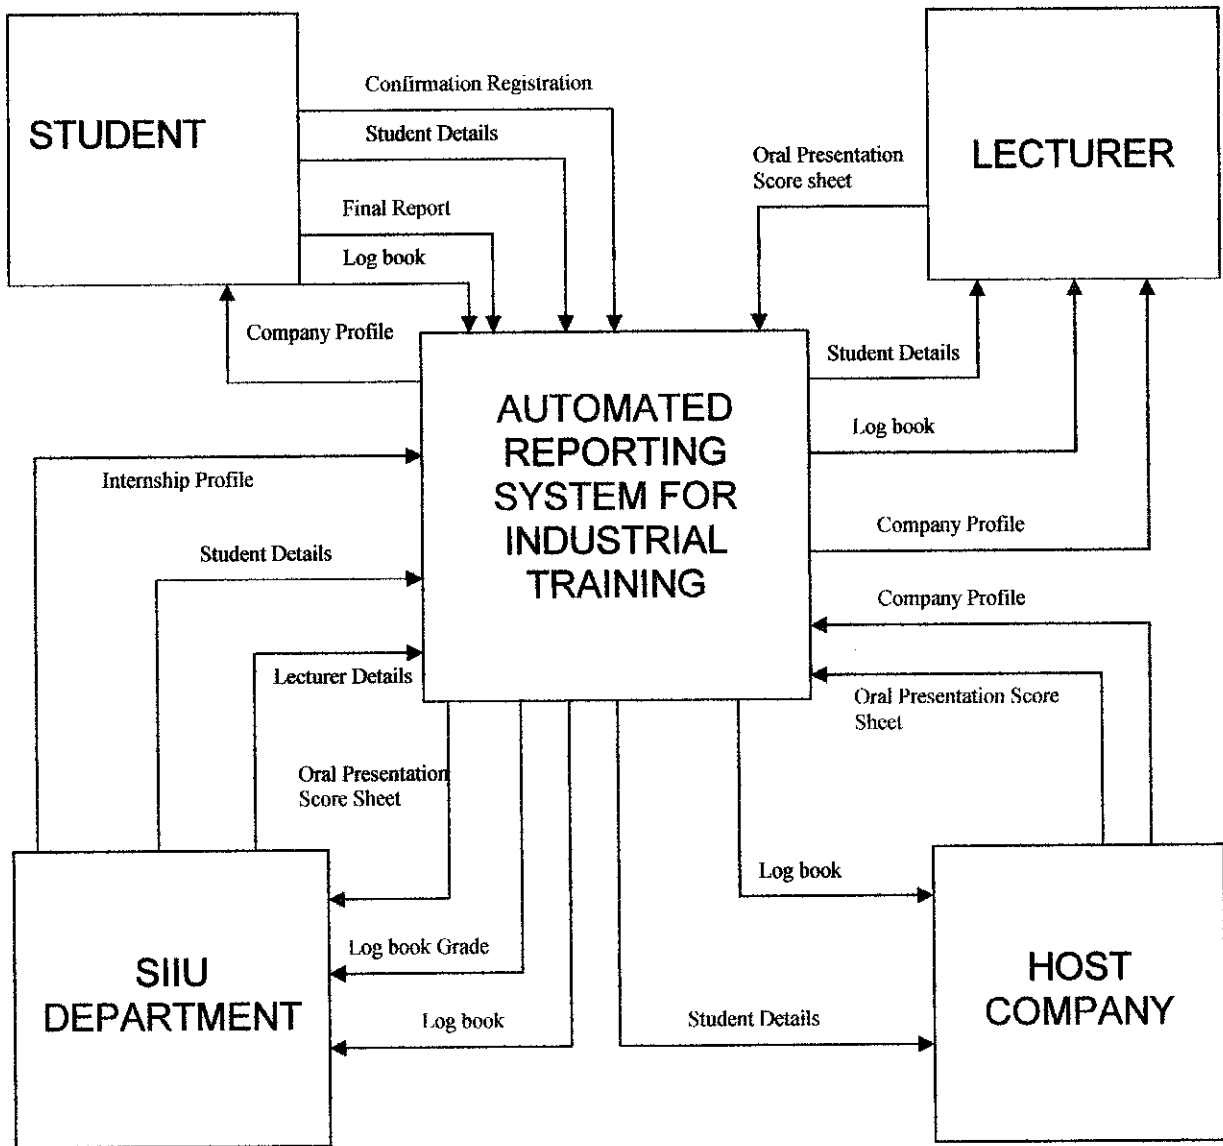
STUDENT

Confirmation Registration

Student Details

Final Report

Log book

Company Profile

LECTURER

Oral Presentation Score sheet

AUTOMATED REPORTING SYSTEM FOR INDUSTRIAL TRAINING

Student Details

Log book

Company Profile

Internship Profile

Student Details

Lecturer Details

Company Profile

Oral Presentation Score Sheet

Oral Presentation Score Sheet

Log book

Log book Grade

Log book

Student Details

SIIU DEPARTMENT

HOST COMPANY